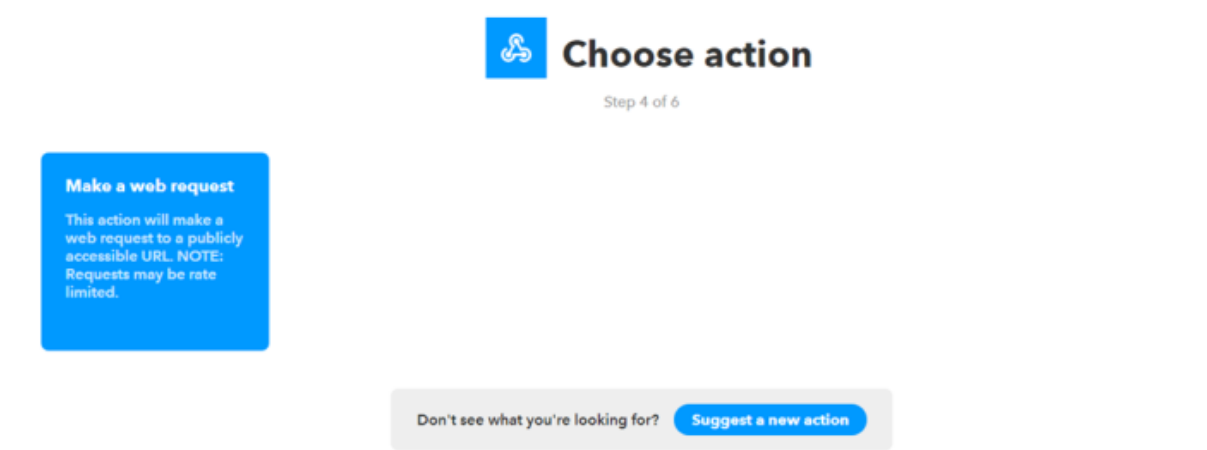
Choose action

Step 4 of 6

Make a web request

This action will make a web request to a publicly accessible URL. NOTE: Requests may be rate limited.

Don't see what you're looking for? Suggest a new action